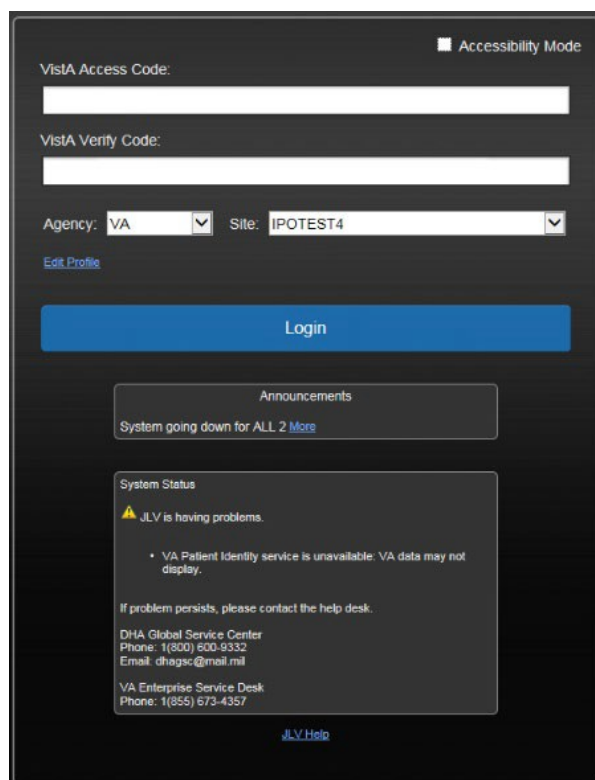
Accessibility Mode

VistA Access Code:

VistA Verify Code:

Agency: VA Site: IPOTEST4

Edit Profile

Login

Announcements

System going down for ALL 2 More

System Status

JLV is having problems.

• VA Patient Identity service is unavailable: VA data may not display.

If problem persists, please contact the help desk.

DHA Global Service Center
Phone: 1(800) 600-9332
Email: dhagsc@mail.mil

VA Enterprise Service Desk
Phone: 1(855) 673-4357

JLV Help